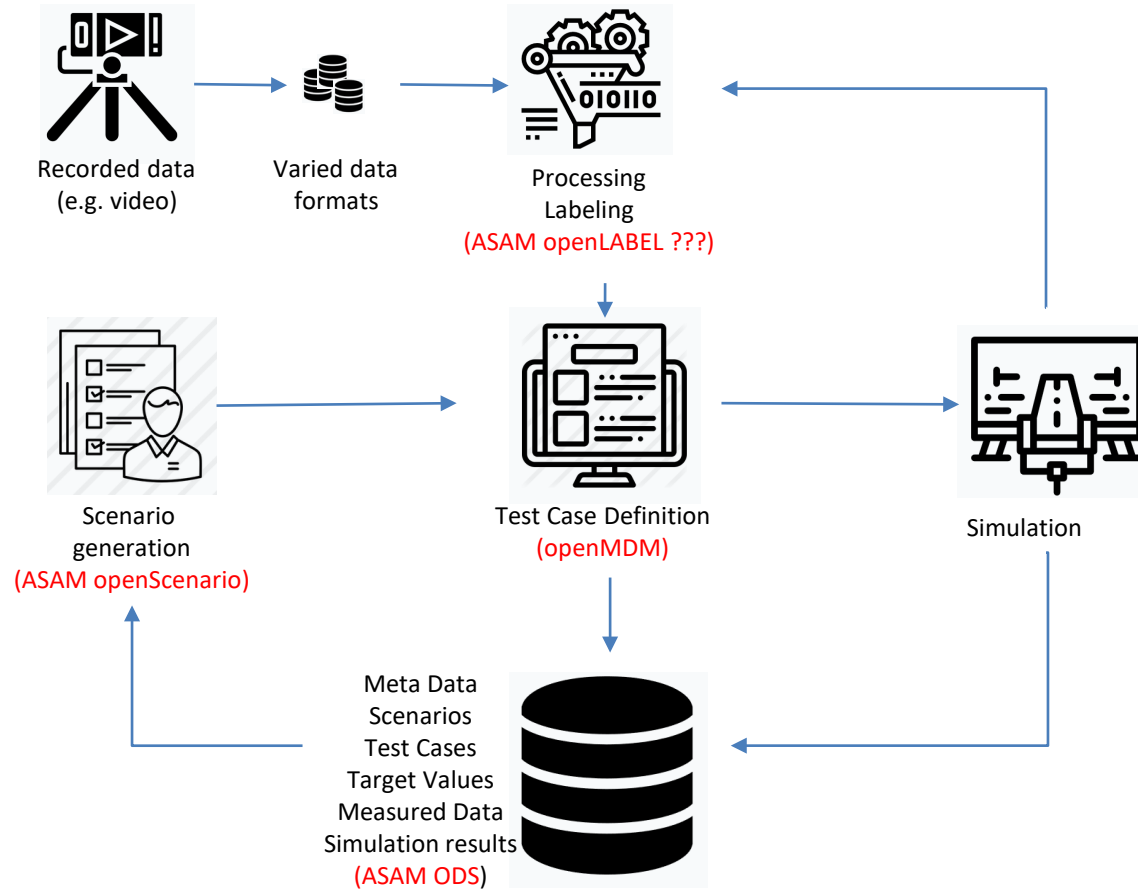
Recorded data
(e.g. video)

Varied data
formats

Processing
Labeling
(ASAM openLABEL ???)

Scenario
generation
(ASAM openScenario)

Test Case Definition
(openMDM)

Simulation

Meta Data
Scenarios
Test Cases
Target Values
Measured Data
Simulation results
(ASAM ODS)